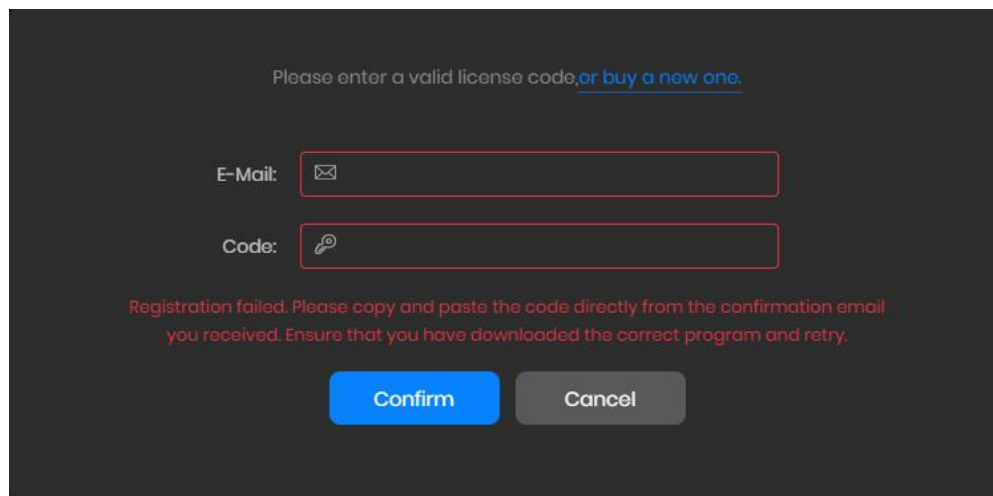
Please enter a valid license code,or buy a new one.

E-Mail:

Code:

Registration failed. Please copy and paste the code directly from the confirmation email you received. Ensure that you have downloaded the correct program and retry.

Confirm

Cancel